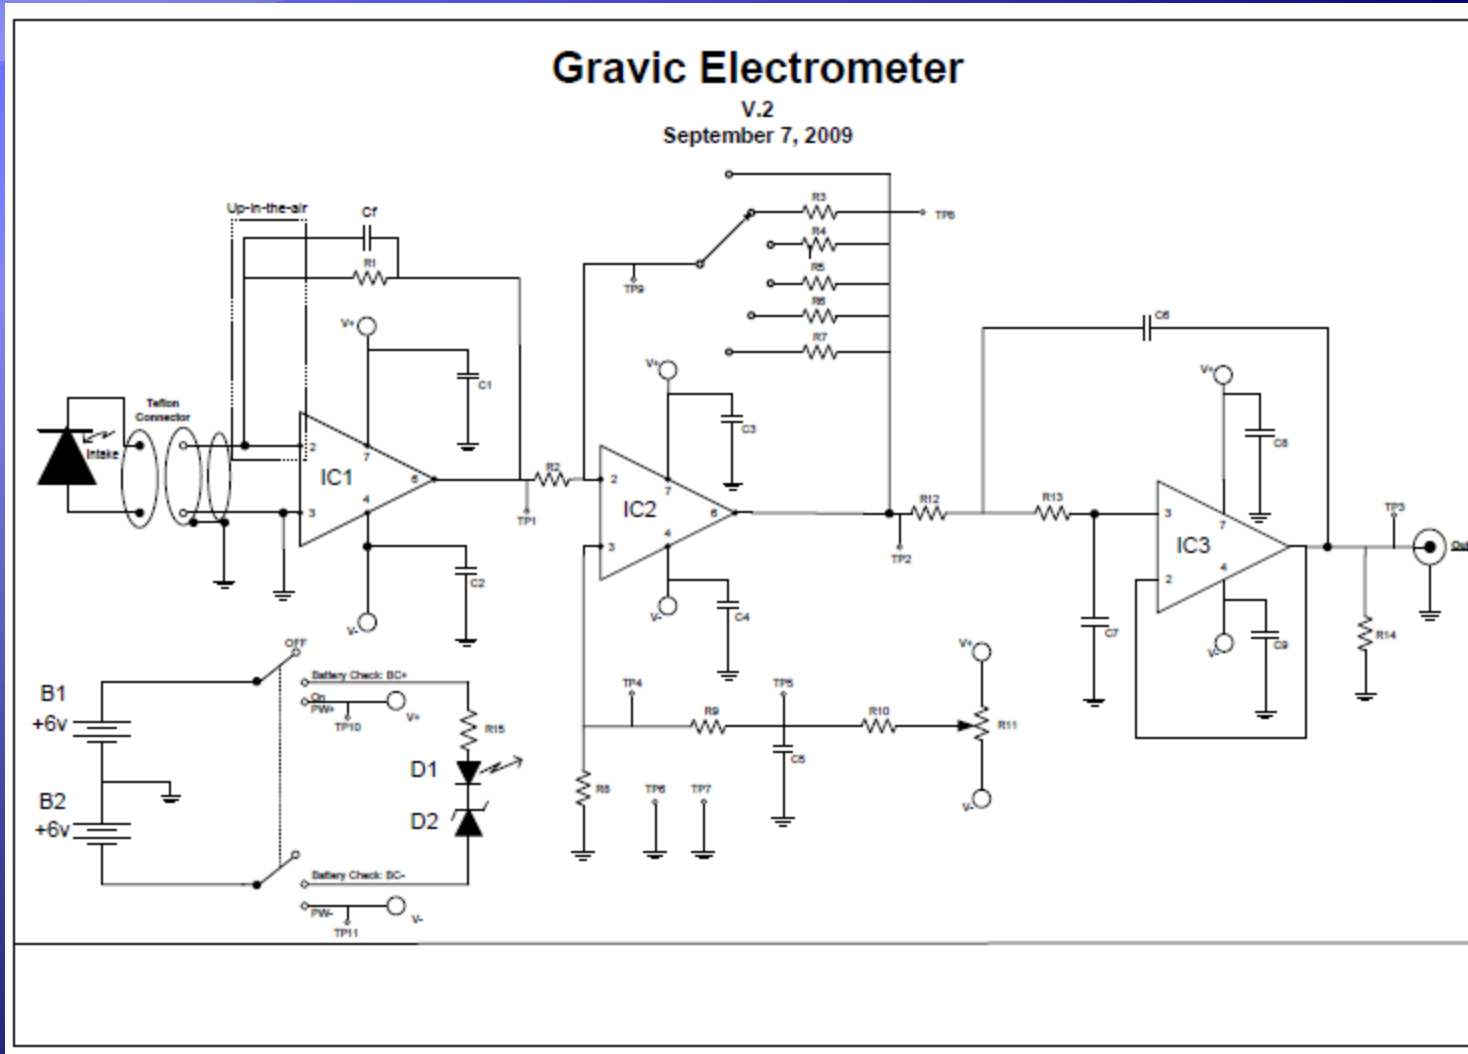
Gravic Electrometer
V.2
September 7, 2009

Up-in-the-air
Cf
R1
V+
C1
Teflon Connector
Intake
2
7
IC1
6
4
3
C2
V-
TP1
R2
TP9
R3
TP6
R4
R5
R6
R7
V+
C3
2
7
IC2
6
3
4
V-
C4
R12
TP2
C6
R13
V+
C8
3
7
IC3
2
4
V-
C9
C7
TP3
R14
Ou
OFF
B1
+6v
B2
+6v
Battery Check: BC+
On
PW+
TP10
V+
R15
D1
D2
Battery Check: BC-
PW-
TP11
V-
TP4
R9
TP5
R10
V+
R11
V-
C5
R8
TP6
TP7